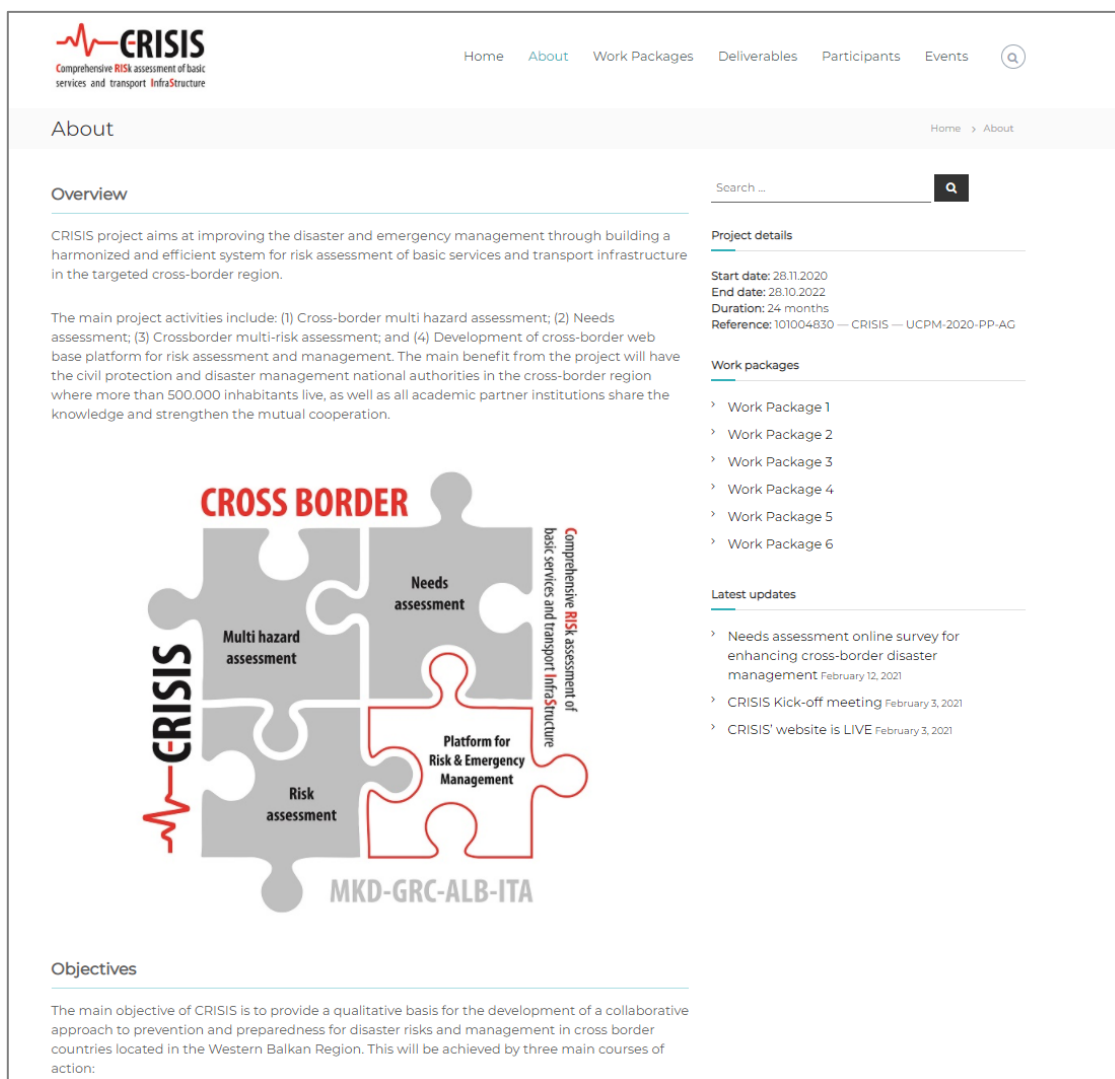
CRISIS
Comprehensive RISk assessment of basic services and transport InfraStructure

Home About Work Packages Deliverables Participants Events

About

Home > About

Overview

CRISIS project aims at improving the disaster and emergency management through building a harmonized and efficient system for risk assessment of basic services and transport infrastructure in the targeted cross-border region.

The main project activities include: (1) Cross-border multi hazard assessment; (2) Needs assessment; (3) Crossborder multi-risk assessment; and (4) Development of cross-border web base platform for risk assessment and management. The main benefit from the project will have the civil protection and disaster management national authorities in the cross-border region where more than 500.000 inhabitants live, as well as all academic partner institutions share the knowledge and strengthen the mutual cooperation.

CROSS BORDER

Comprehensive RISk assessment of basic services and transport InfraStructure

CRISIS

Needs assessment

Multi hazard assessment

Platform for Risk & Emergency Management

Risk assessment

MKD-GRC-ALB-ITA

Objectives

The main objective of CRISIS is to provide a qualitative basis for the development of a collaborative approach to prevention and preparedness for disaster risks and management in cross border countries located in the Western Balkan Region. This will be achieved by three main courses of action:

Search ...

Project details

Start date: 28.11.2020
End date: 28.10.2022
Duration: 24 months
Reference: 101004830 — CRISIS — UCPM-2020-PP-AG

Work packages

Work Package 1
Work Package 2
Work Package 3
Work Package 4
Work Package 5
Work Package 6

Latest updates

Needs assessment online survey for enhancing cross-border disaster management February 12, 2021
CRISIS Kick-off meeting February 3, 2021
CRISIS' website is LIVE February 3, 2021